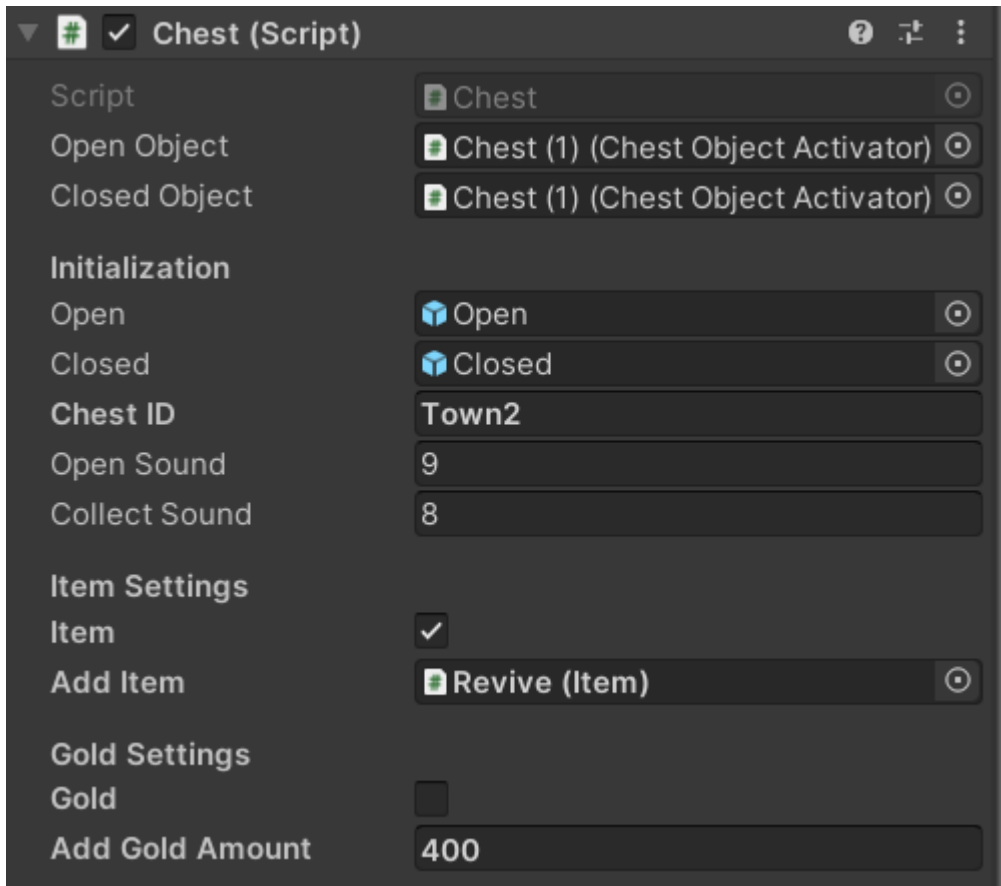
Chest (Script)

| | |
|---|---|
| Script | Chest |
| Open Object | Chest (1) (Chest Object Activator) |
| Closed Object | Chest (1) (Chest Object Activator) |

Initialization

| | |
|---|---|
| Open | Open |
| Closed | Closed |
| Chest ID | Town2 |
| Open Sound | 9 |
| Collect Sound | 8 |

Item Settings

| | |
|---|---|
| Item | ✓ |
| Add Item | Revive (Item) |

Gold Settings

| | |
|---|---|
| Gold | |
| Add Gold Amount | 400 |